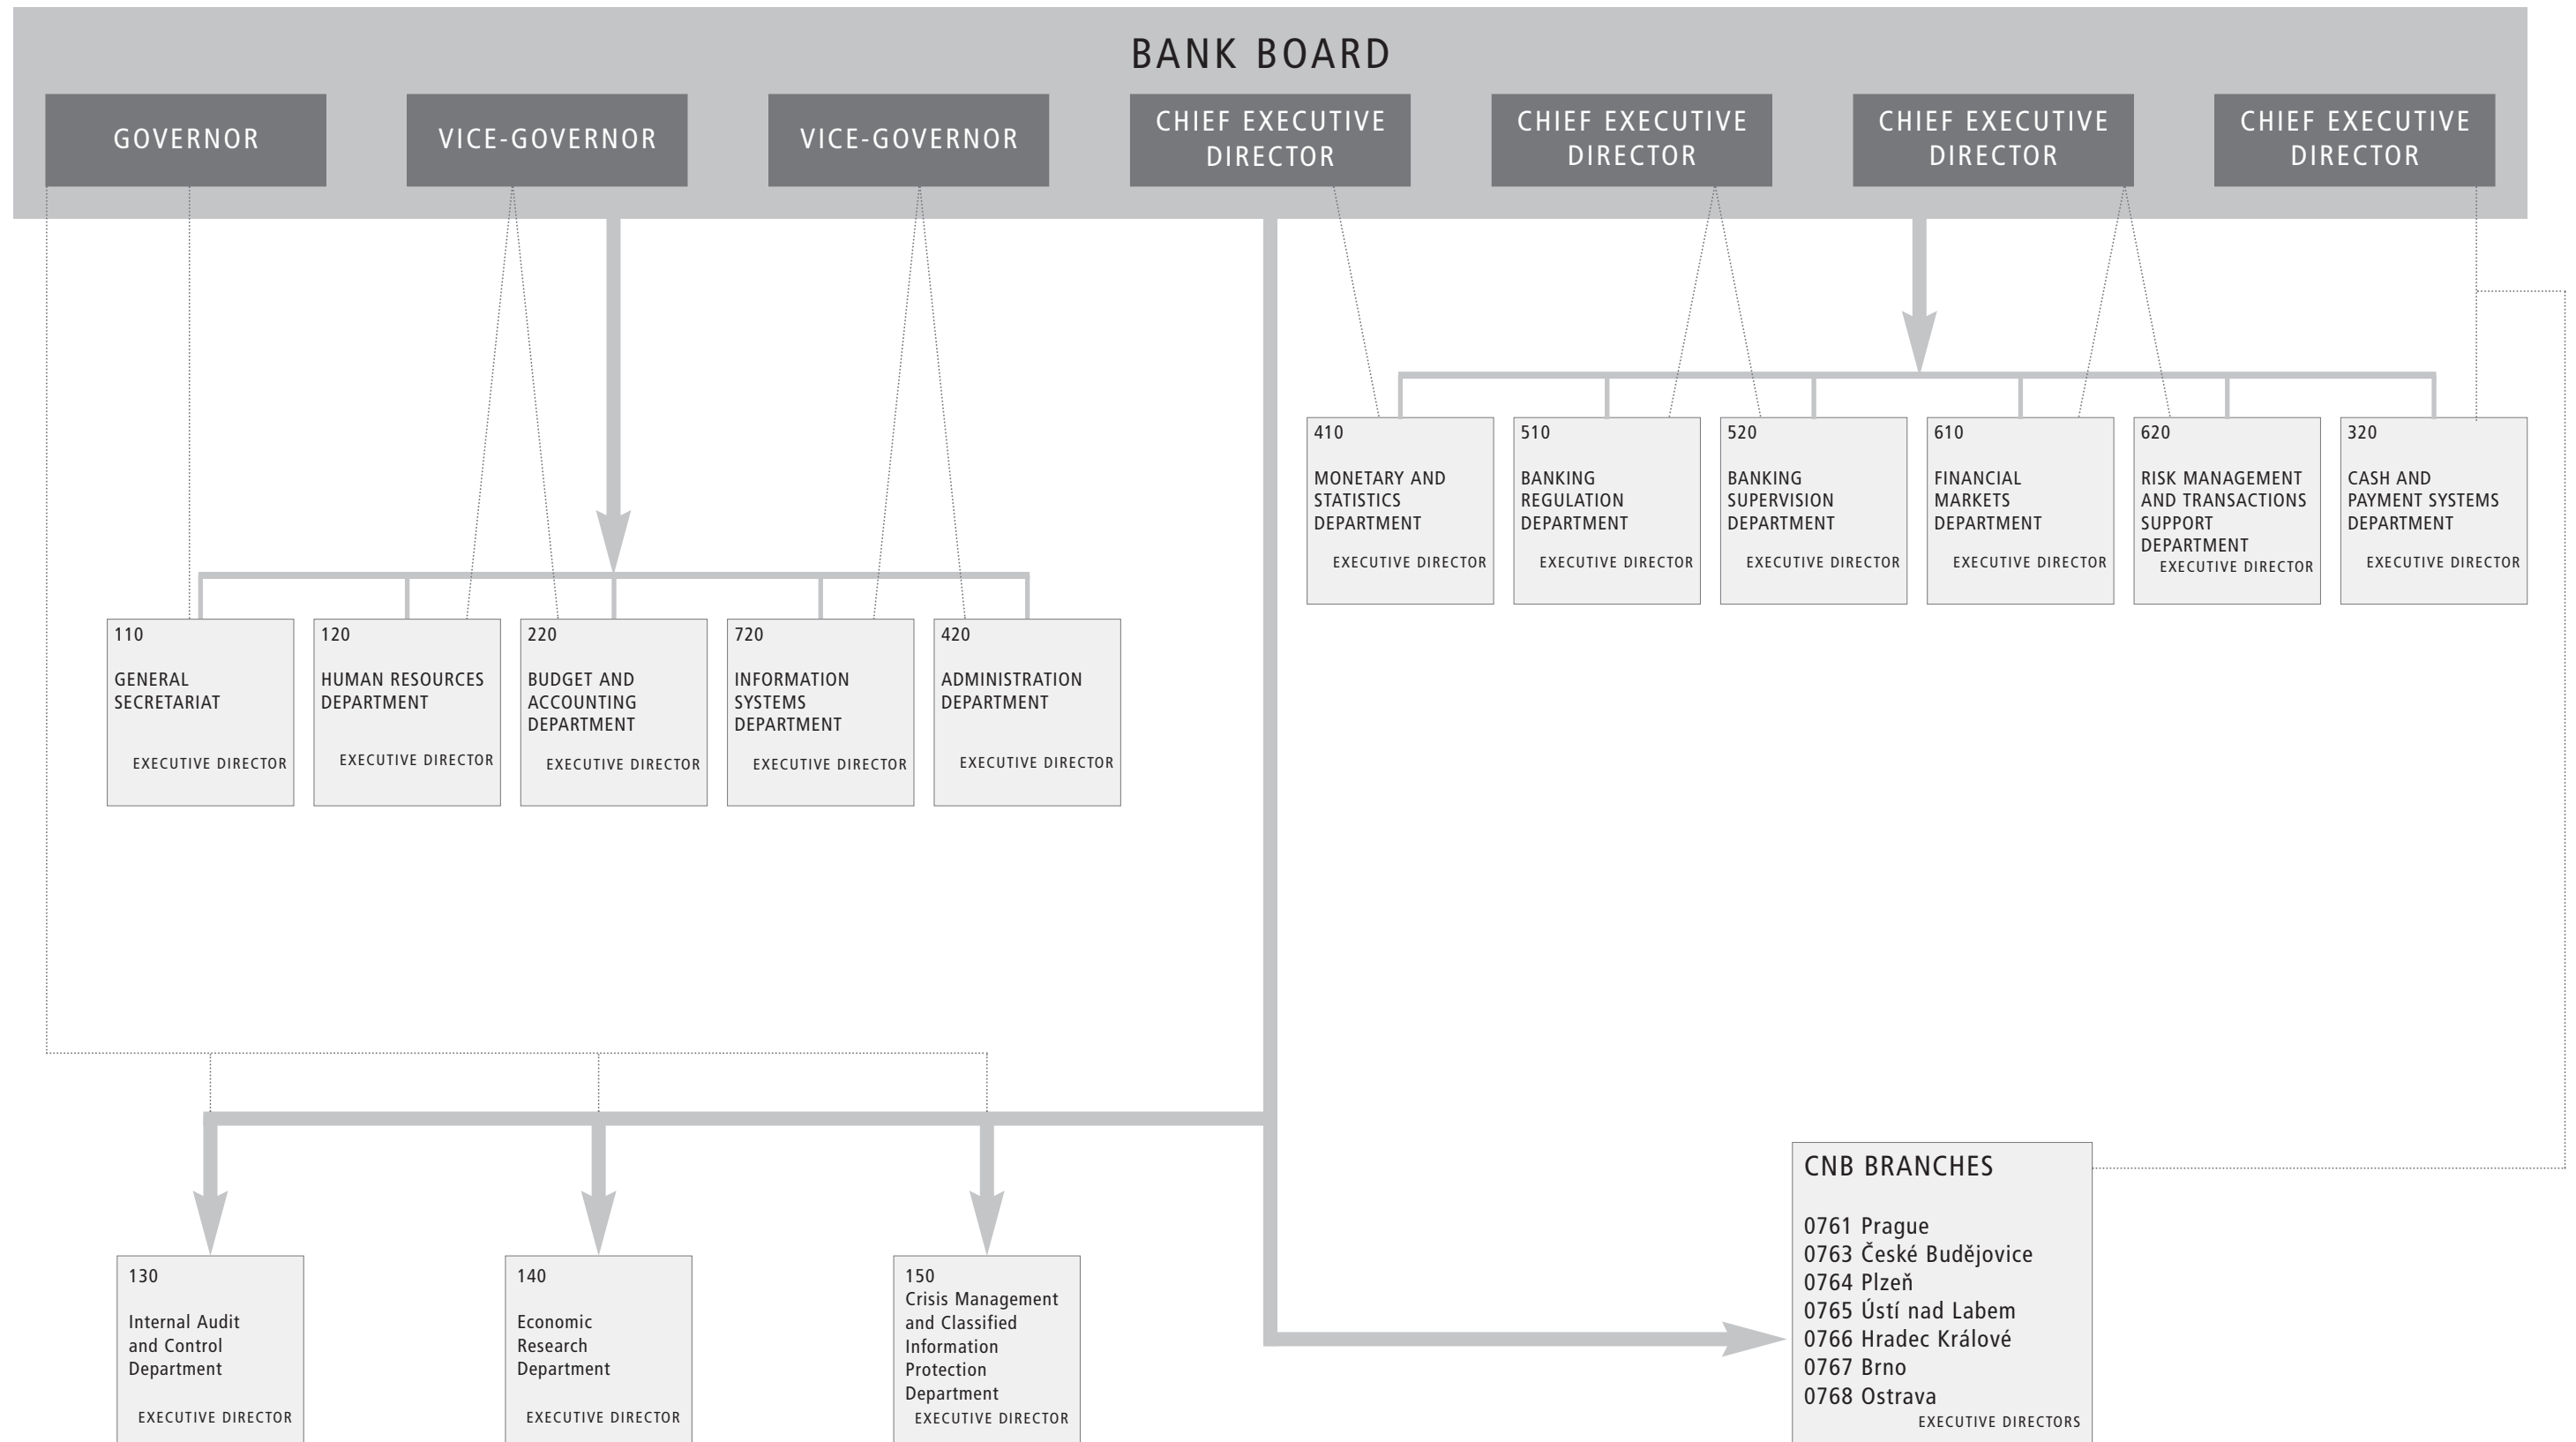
BANK BOARD

GOVERNOR

VICE-GOVERNOR

VICE-GOVERNOR

CHIEF EXECUTIVE DIRECTOR

CHIEF EXECUTIVE DIRECTOR

CHIEF EXECUTIVE DIRECTOR

CHIEF EXECUTIVE DIRECTOR

410
MONETARY AND STATISTICS DEPARTMENT
EXECUTIVE DIRECTOR

510
BANKING REGULATION DEPARTMENT
EXECUTIVE DIRECTOR

520
BANKING SUPERVISION DEPARTMENT
EXECUTIVE DIRECTOR

610
FINANCIAL MARKETS DEPARTMENT
EXECUTIVE DIRECTOR

620
RISK MANAGEMENT AND TRANSACTIONS SUPPORT DEPARTMENT
EXECUTIVE DIRECTOR

320
CASH AND PAYMENT SYSTEMS DEPARTMENT
EXECUTIVE DIRECTOR

110
GENERAL SECRETARIAT
EXECUTIVE DIRECTOR

120
HUMAN RESOURCES DEPARTMENT
EXECUTIVE DIRECTOR

220
BUDGET AND ACCOUNTING DEPARTMENT
EXECUTIVE DIRECTOR

720
INFORMATION SYSTEMS DEPARTMENT
EXECUTIVE DIRECTOR

420
ADMINISTRATION DEPARTMENT
EXECUTIVE DIRECTOR

CNB BRANCHES

0761 Prague
0763 České Budějovice
0764 Plzeň
0765 Ústí nad Labem
0766 Hradec Králové
0767 Brno
0768 Ostrava
EXECUTIVE DIRECTORS

130
Internal Audit and Control Department
EXECUTIVE DIRECTOR

140
Economic Research Department
EXECUTIVE DIRECTOR

150
Crisis Management and Classified Information Protection Department
EXECUTIVE DIRECTOR